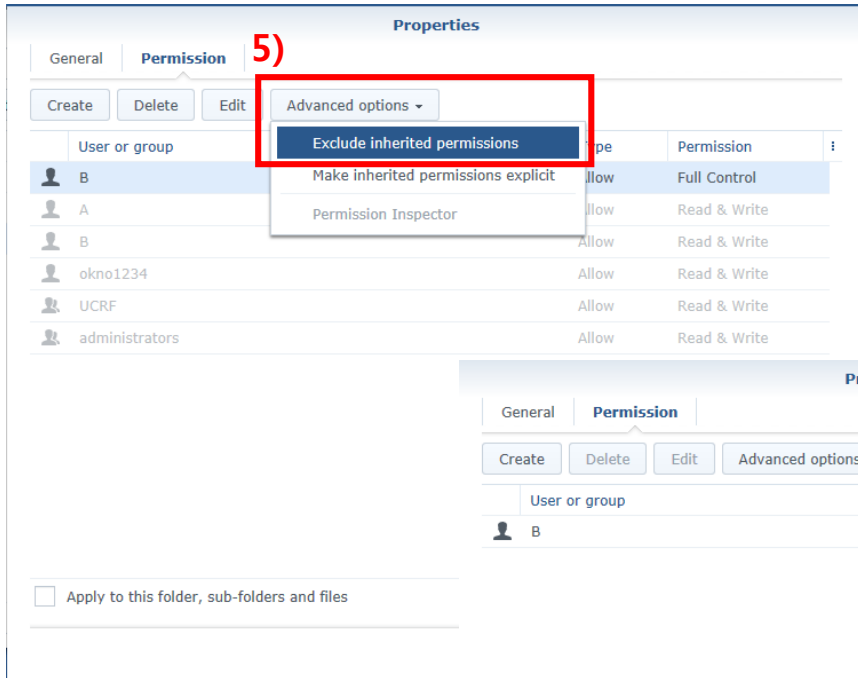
Properties

General Permission 5)

Create Delete Edit Advanced options

Exclude inherited permissions
Make inherited permissions explicit
Permission Inspector

| User or group | ype | Permission |
|---|---|---|
| B | Allow | Full Control |
| A | Allow | Read & Write |
| B | Allow | Read & Write |
| okno1234 | Allow | Read & Write |
| UCRF | Allow | Read & Write |
| administrators | Allow | Read & Write |

Apply to this folder, sub-folders and files

Pr

General Permission

Create Delete Edit Advanced options

User or group
B